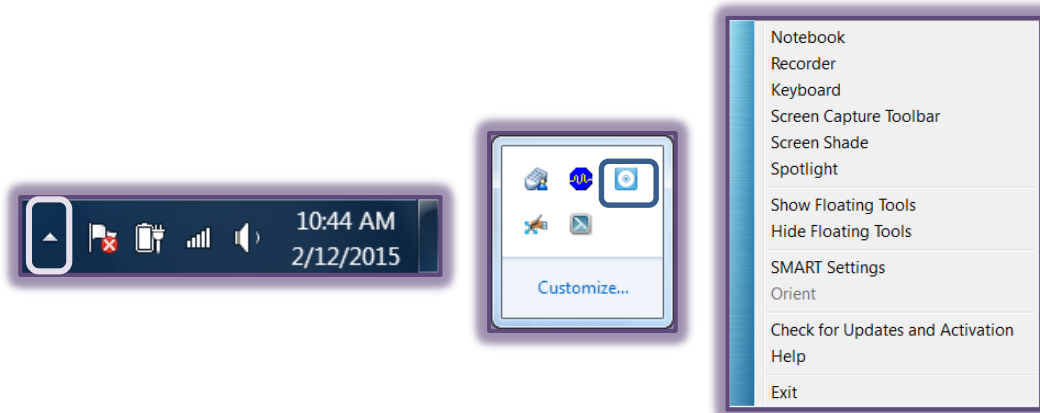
10:44 AM
2/12/2015

Customize...

Notebook
Recorder
Keyboard
Screen Capture Toolbar
Screen Shade
Spotlight

Show Floating Tools
Hide Floating Tools

SMART Settings
Orient

Check for Updates and Activation
Help

Exit